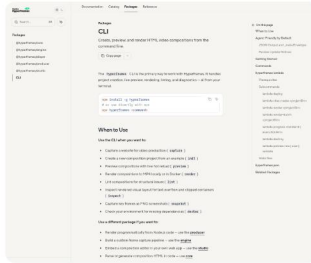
Documentation Catalog Packages Reference

Search

Packages
@hyperframes/core
@hyperframes/engine
@hyperframes/producer
@hyperframes/studio
CLI

Packages

CLI

Create, preview, and render HTML video compositions from the command line.

Overview

The hyperframes CLI is the primary way to work with Hyperframes. It handles project creation, live preview, rendering, linting, and diagnostics — all from your terminal.

npm install -g hyperframes
# or use directly with npx
npx hyperframes <command>

When to Use

Use the CLI when you want to:

Create a new video composition project
Create a new composition project from a template (init)
Preview compositions with live hot reload (preview)
Render compositions to MP4 locally or in Docker (render)
Lint compositions for structural issues (lint)
Inspect rendered visual layout
Capture key frames as PNG screenshots (snapshot)
Check your environment for missing dependencies (doctor)

Use a different package if you want to:

Render compositions with no Node.js code — use the producer
Build a custom frame capture pipeline — use the engine
Embed a composition editor in your own web app — use the studio
Parse or generate composition HTML in code — use core

On this page
When to Use
Agent Plugin
Installation
Getting Started
Commands
Troubleshooting
Related Packages